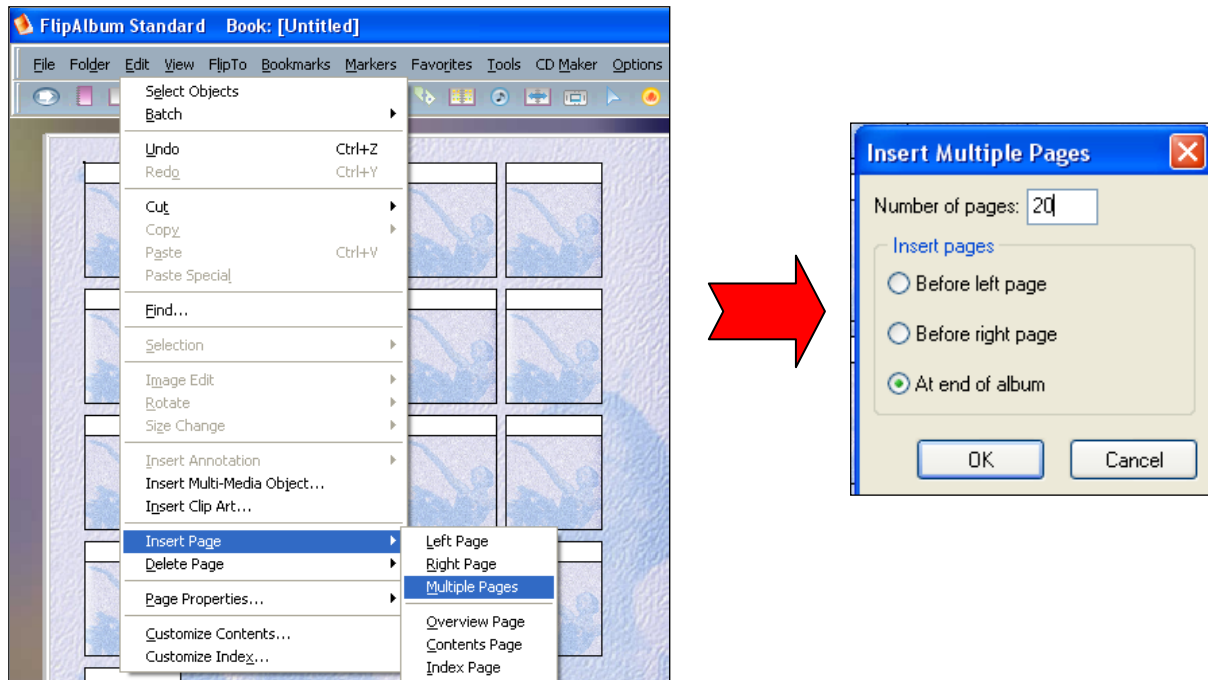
FlipAlbum Standard Book: [Untitled]

File Folder Edit View FlipTo Bookmarks Markers Favorites Tools CD Maker Options

Select Objects
Batch
Undo Ctrl+Z
Redo Ctrl+Y
Cut
Copy
Paste Ctrl+V
Paste Special
Find...
Selection
Image Edit
Rotate
Size Change
Insert Annotation
Insert Multi-Media Object...
Insert Clip Art...
Insert Page
Delete Page
Page Properties...
Customize Contents...
Customize Index...

Left Page
Right Page
Multiple Pages
Overview Page
Contents Page
Index Page

Insert Multiple Pages
Number of pages: 20
Insert pages
Before left page
Before right page
At end of album
OK
Cancel